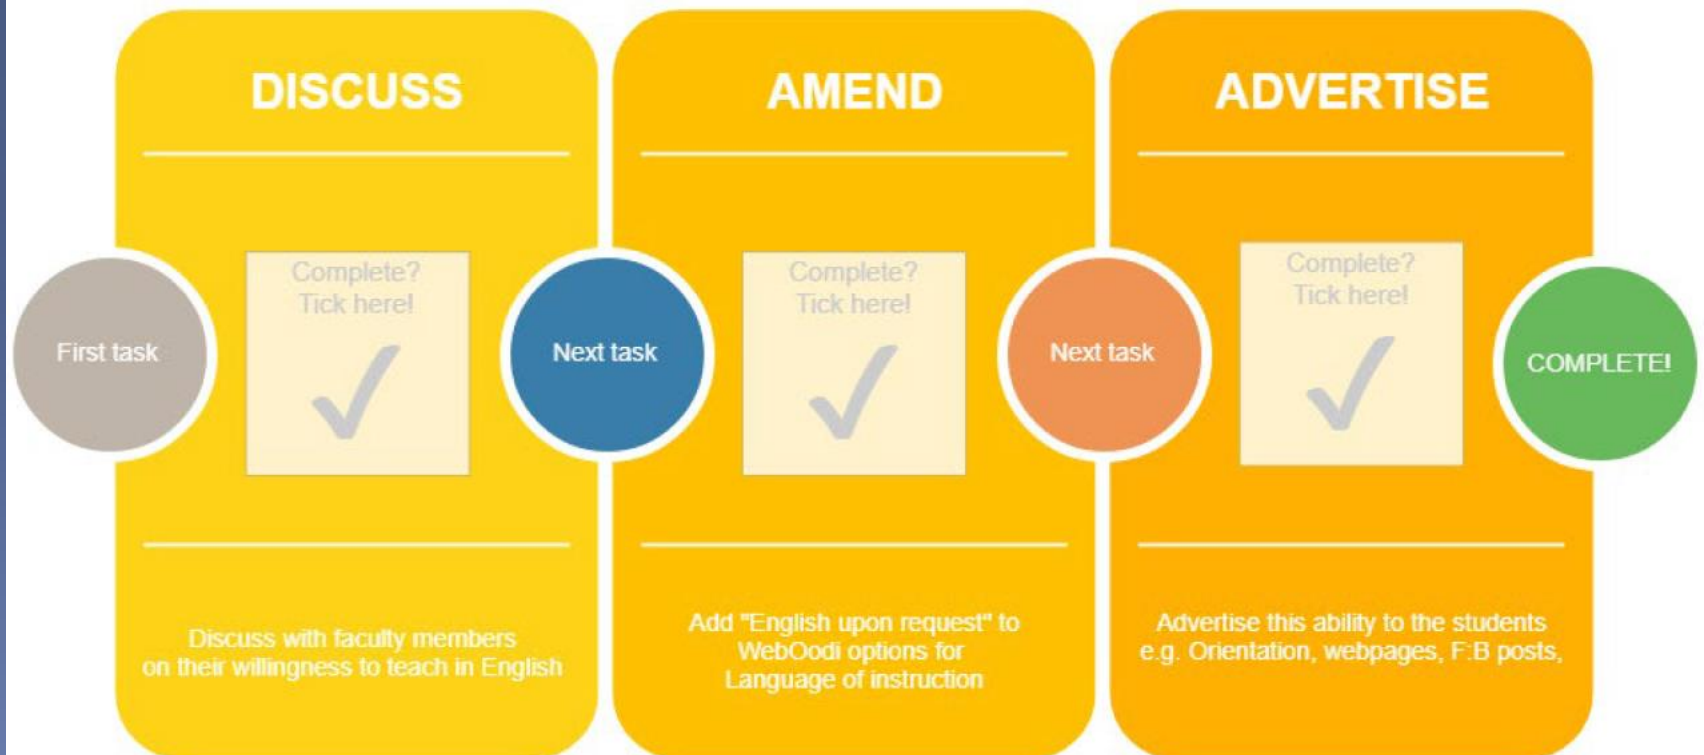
DISCUSS

First task

Complete?
Tick here!

Discuss with faculty members on their willingness to teach in English

AMEND

Next task

Complete?
Tick here!

Add "English upon request" to WebOodi options for Language of instruction

ADVERTISE

Next task

Complete?
Tick here!

Advertise this ability to the students e.g. Orientation, webpages, F:B posts,

COMPLETE!